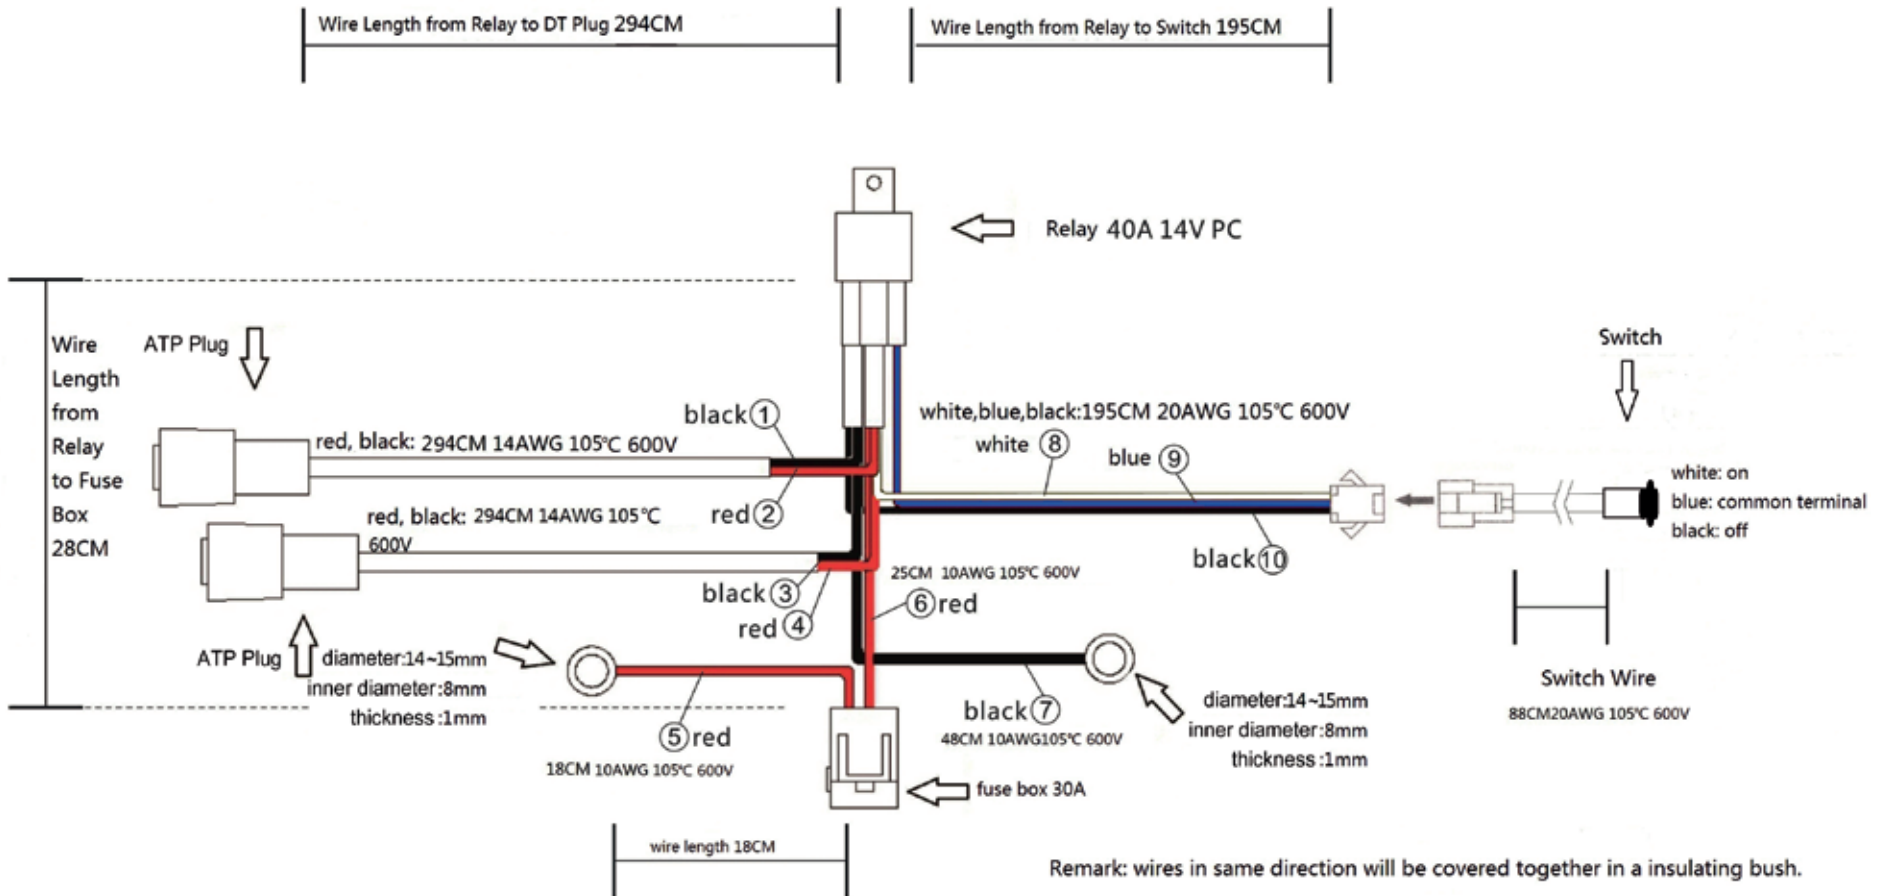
Wire Length from Relay to DT Plug 294CM

Wire Length from Relay to Switch 195CM

Relay 40A 14V PC

Wire Length from Relay to Fuse Box 28CM

ATP Plug

Switch

black①

white,blue,black:195CM 20AWG 105℃ 600V

red, black: 294CM 14AWG 105℃ 600V

white ⑧

blue ⑨

white: on
blue: common terminal
black: off

red②

red, black: 294CM 14AWG 105℃ 600V

black⑩

25CM 10AWG 105℃ 600V

black③

⑥red

red④

ATP Plug

diameter:14~15mm
inner diameter:8mm
thickness :1mm

Switch Wire

88CM20AWG 105℃ 600V

black⑦

diameter:14~15mm
inner diameter:8mm
thickness :1mm

⑤red

48CM 10AWG105℃ 600V

18CM 10AWG 105℃ 600V

fuse box 30A

wire length 18CM

Remark: wires in same direction will be covered together in a insulating bush.